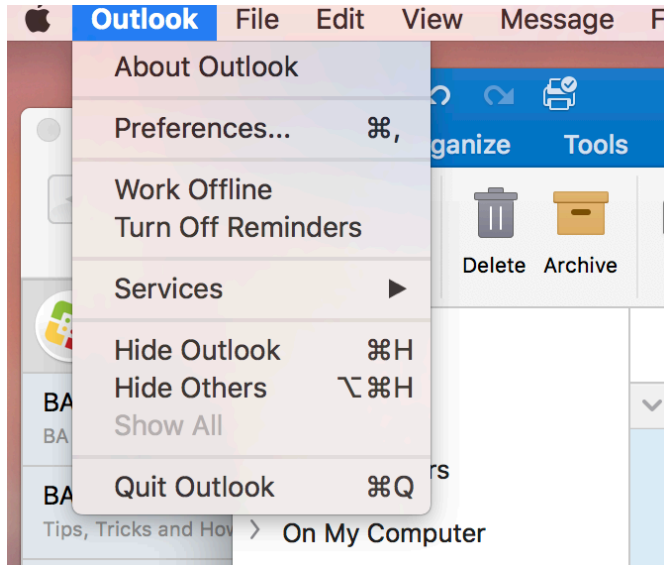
Outlook File Edit View Message F

About Outlook

Preferences... ⌘,

Work Offline
Turn Off Reminders

Services ▶

Hide Outlook ⌘H
Hide Others ⌥⌘H
Show All

Quit Outlook ⌘Q

ganize Tools

Delete Archive

BA
BA

BA
Tips, Tricks and Hov

rs

On My Computer